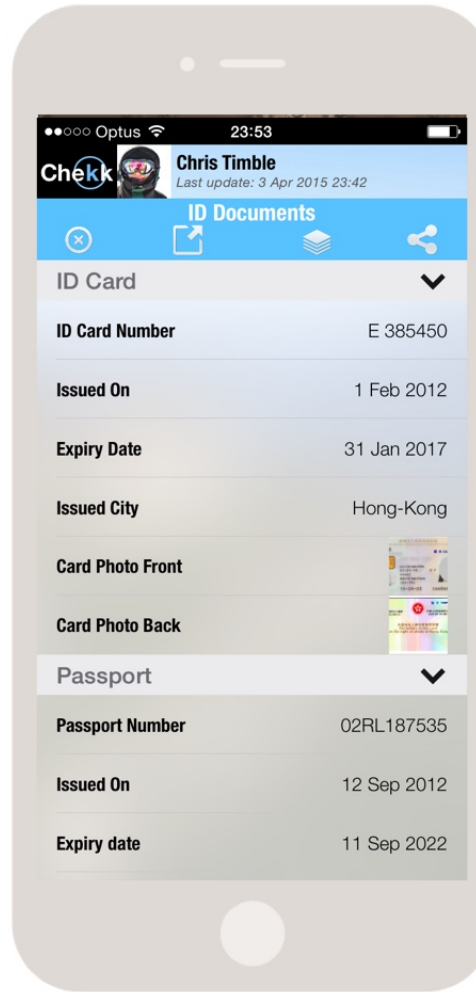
●●○○○ Optus 23:53

Chekk

Chris Timble
Last update: 3 Apr 2015 23:42

ID Documents

ID Card

ID Card Number E 385450

Issued On 1 Feb 2012

Expiry Date 31 Jan 2017

Issued City Hong-Kong

Card Photo Front

Card Photo Back

Passport

Passport Number 02RL187535

Issued On 12 Sep 2012

Expiry date 11 Sep 2022